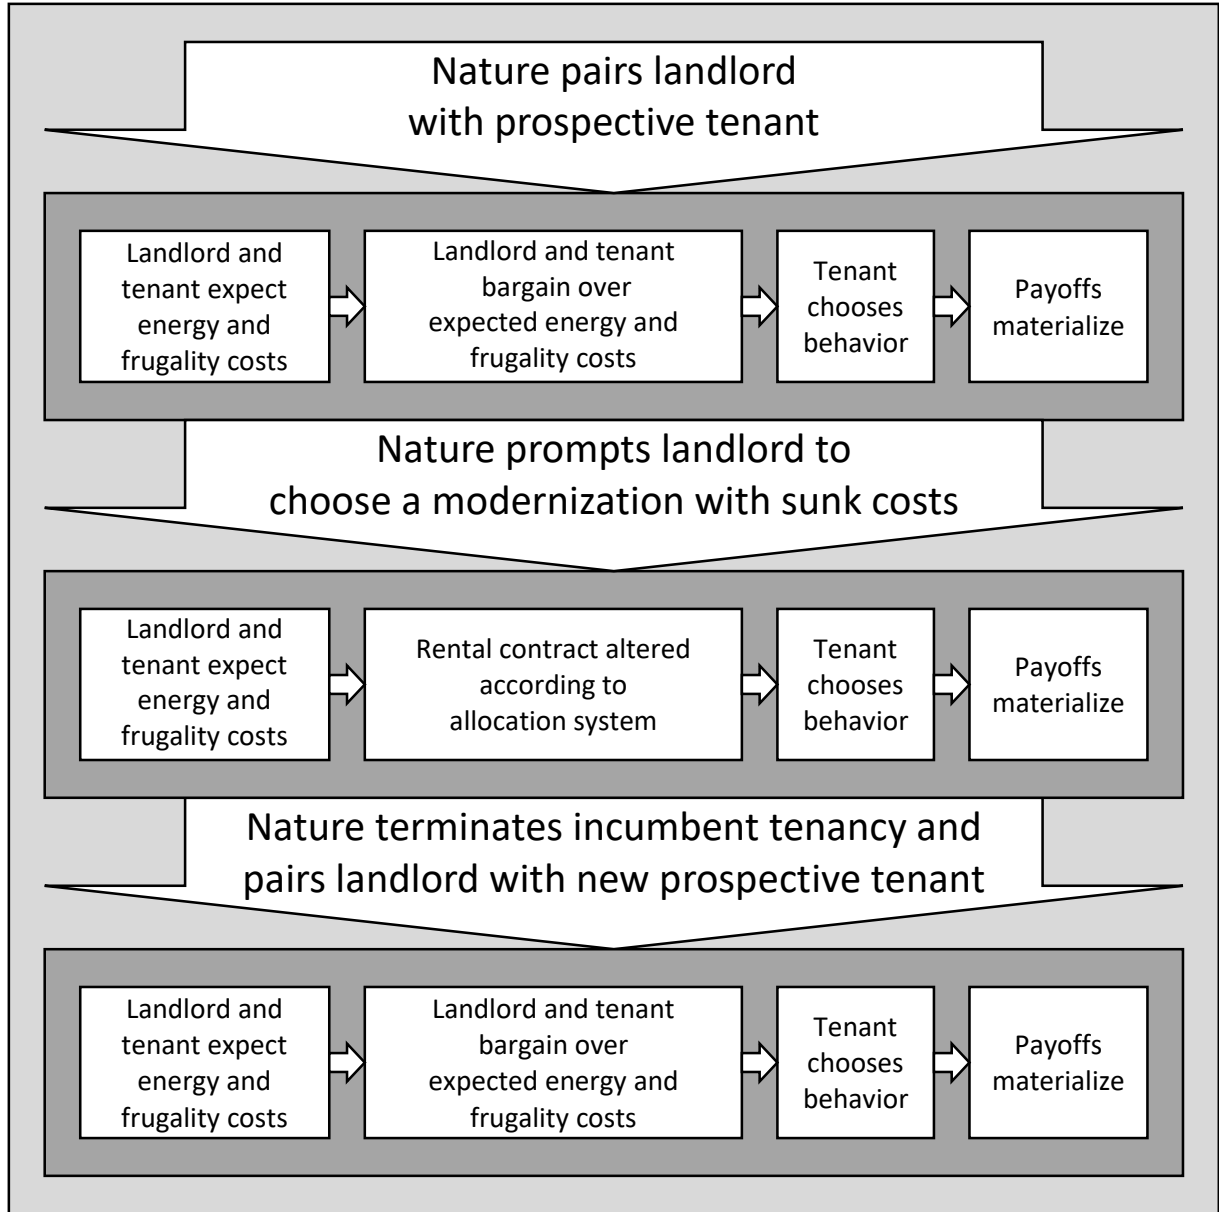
Nature pairs landlord with prospective tenant

Landlord and tenant expect energy and frugality costs

Landlord and tenant bargain over expected energy and frugality costs

Tenant chooses behavior

Payoffs materialize

Nature prompts landlord to choose a modernization with sunk costs

Landlord and tenant expect energy and frugality costs

Rental contract altered according to allocation system

Tenant chooses behavior

Payoffs materialize

Nature terminates incumbent tenancy and pairs landlord with new prospective tenant

Landlord and tenant expect energy and frugality costs

Landlord and tenant bargain over expected energy and frugality costs

Tenant chooses behavior

Payoffs materialize